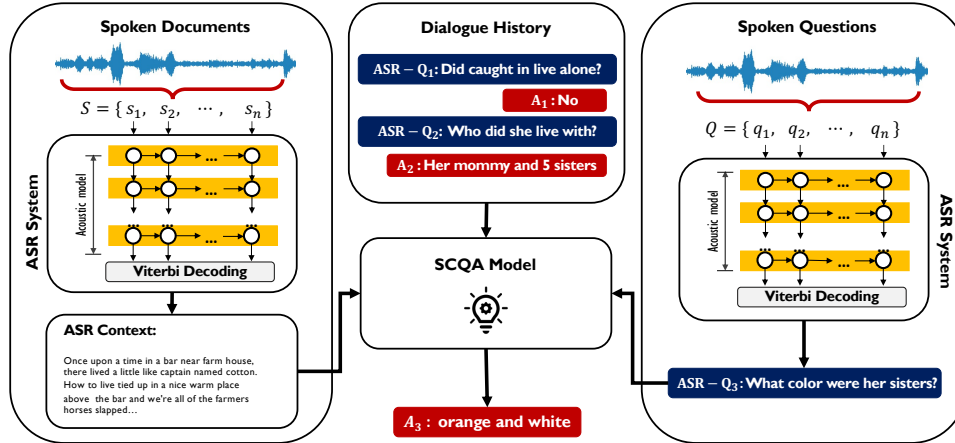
Spoken Documents

$S = \{ s_1, \ s_2, \ \cdots, \ s_n \}$

ASR System

Acoustic model

...

...

...

Viterbi Decoding

ASR Context:

Once upon a time in a bar near farm house, there lived a little like captain named cotton. How to live tied up in a nice warm place above the bar and we're all of the farmers horses slapped…

Dialogue History

ASR − $Q_1$: Did caught in live alone?

$A_1$: No

ASR − $Q_2$: Who did she live with?

$A_2$: Her mommy and 5 sisters

SCQA Model

$A_3$: orange and white

Spoken Questions

$Q = \{ q_1, \ q_2, \ \cdots, \ q_n \}$

ASR System

Acoustic model

...

...

...

Viterbi Decoding

ASR − $Q_3$: What color were her sisters?